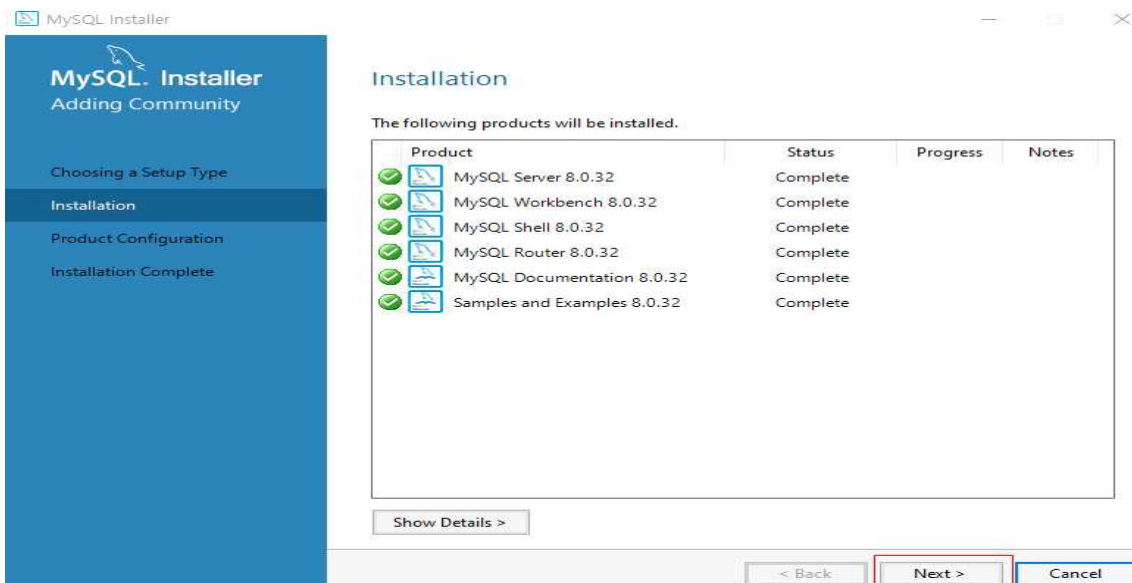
MySQL Installer

MySQL. Installer
Adding Community

Choosing a Setup Type
Installation
Product Configuration
Installation Complete

Installation

The following products will be installed.

| Product | Status | Progress | Notes |
|---|---|---|---|
| MySQL Server 8.0.32 | Complete | | |
| MySQL Workbench 8.0.32 | Complete | | |
| MySQL Shell 8.0.32 | Complete | | |
| MySQL Router 8.0.32 | Complete | | |
| MySQL Documentation 8.0.32 | Complete | | |
| Samples and Examples 8.0.32 | Complete | | |

Show Details >

< Back
Next >
Cancel